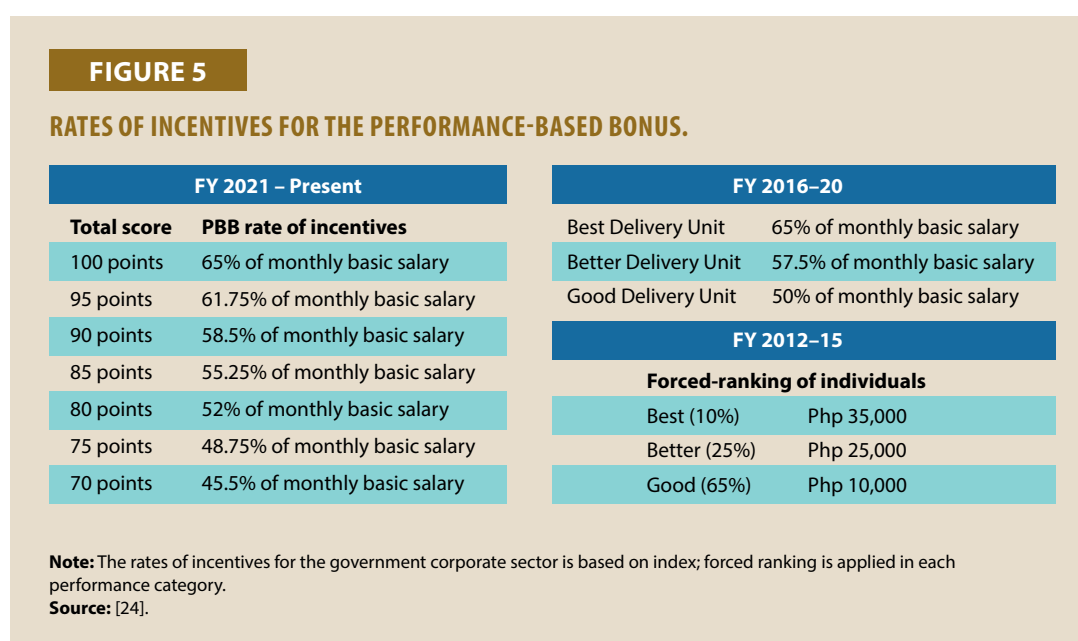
FIGURE 5

RATES OF INCENTIVES FOR THE PERFORMANCE-BASED BONUS.

FY 2021 – Present

| Total score | PBB rate of incentives |
|---|---|
| 100 points | 65% of monthly basic salary |
| 95 points | 61.75% of monthly basic salary |
| 90 points | 58.5% of monthly basic salary |
| 85 points | 55.25% of monthly basic salary |
| 80 points | 52% of monthly basic salary |
| 75 points | 48.75% of monthly basic salary |
| 70 points | 45.5% of monthly basic salary |

FY 2016–20

| | |
|---|---|
| Best Delivery Unit | 65% of monthly basic salary |
| Better Delivery Unit | 57.5% of monthly basic salary |
| Good Delivery Unit | 50% of monthly basic salary |

FY 2012–15

Forced-ranking of individuals

| | |
|---|---|
| Best (10%) | Php 35,000 |
| Better (25%) | Php 25,000 |
| Good (65%) | Php 10,000 |

Note: The rates of incentives for the government corporate sector is based on index; forced ranking is applied in each performance category.
Source: [24].